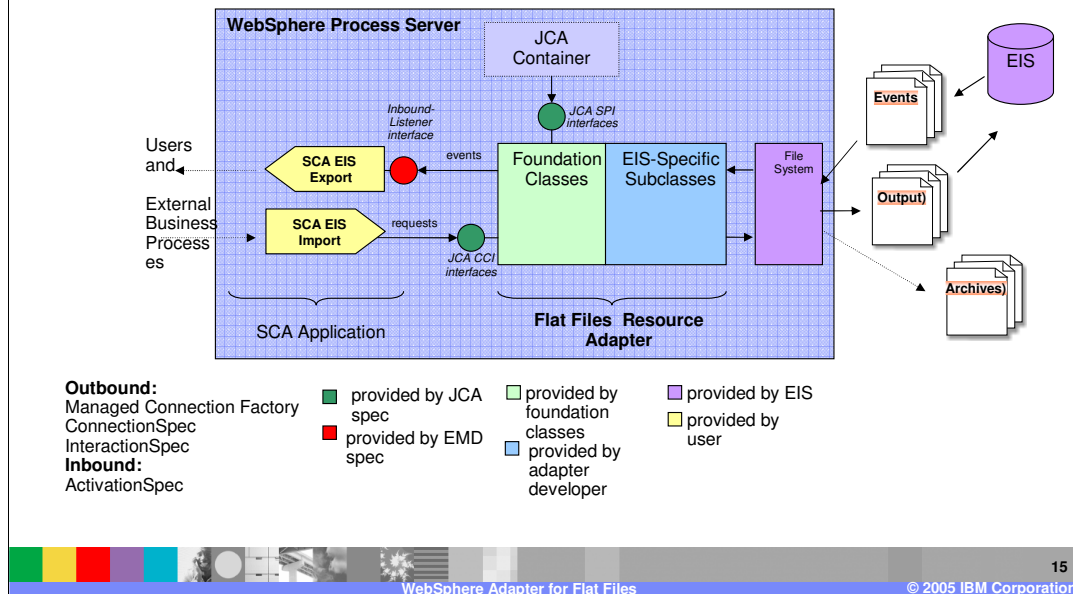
WebSphere Process Server

JCA Container

JCA SPI interfaces

Inbound-Listener interface

events

Users and External Business Processes

SCA EIS Export

SCA EIS Import

requests

JCA CCI interfaces

Foundation Classes

EIS-Specific Subclasses

File System

EIS

Events

Output)

Archives)

SCA Application

Flat Files Resource Adapter

Outbound:
Managed Connection Factory
ConnectionSpec
InteractionSpec
Inbound:
ActivationSpec

provided by JCA spec

provided by EMD spec

provided by foundation classes

provided by adapter developer

provided by EIS

provided by user

15

WebSphere Adapter for Flat Files

© 2005 IBM Corporation